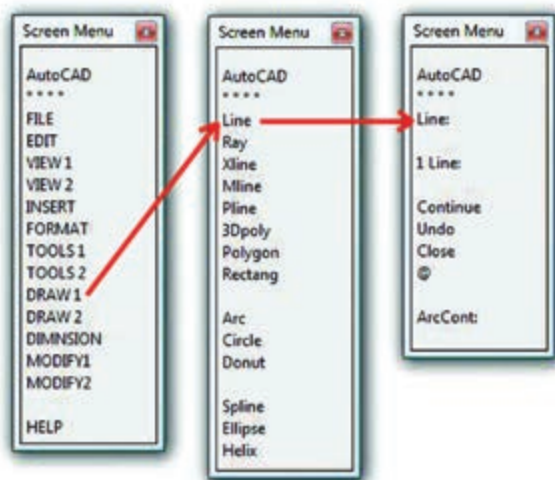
Screen Menu

AutoCAD
* * * *

FILE
EDIT
VIEW 1
VIEW 2
INSERT
FORMAT
TOOLS 1
TOOLS 2
DRAW 1
DRAW 2
DIMNSION
MODIFY1
MODIFY2

HELP

Screen Menu

AutoCAD
* * * *

Line
Ray
Xline
Mline
Pline
3Dpoly
Polygon
Rectang

Arc
Circle
Donut

Spline
Ellipse
Helix

Screen Menu

AutoCAD
* * * *

Line:

1 Line:

Continue
Undo
Close
@

ArcCont: